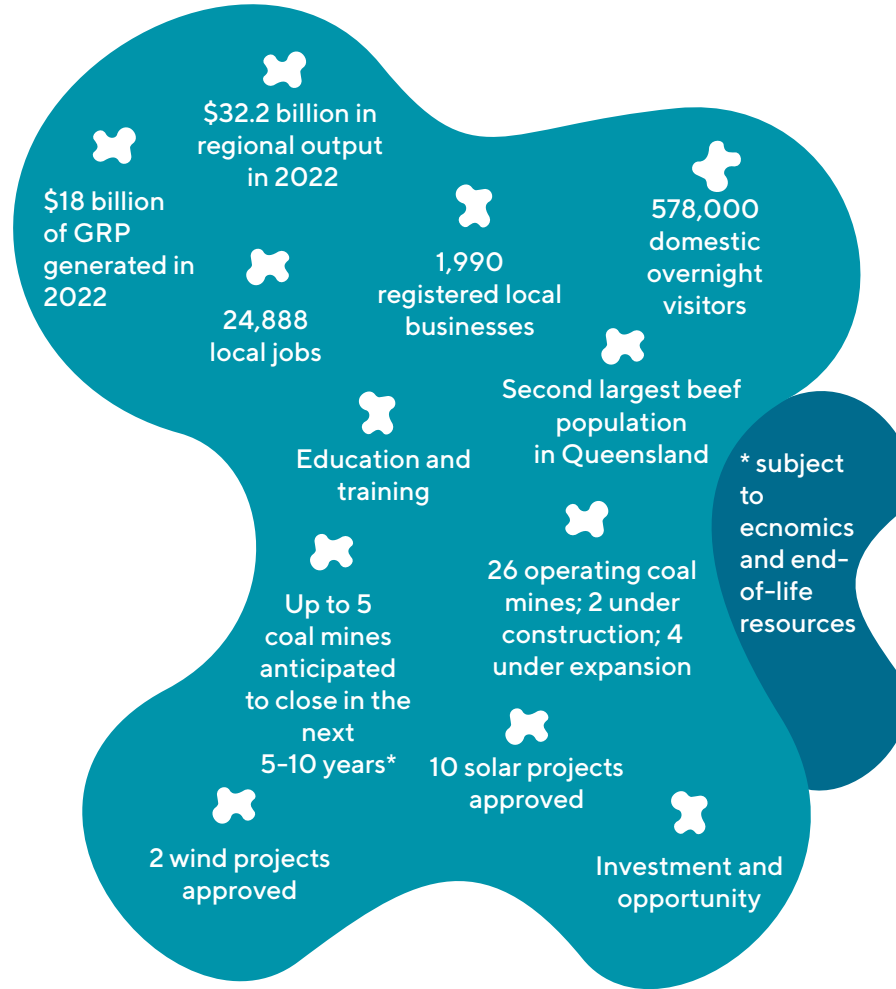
$32.2 billion in regional output in 2022

$18 billion of GRP generated in 2022

1,990 registered local businesses

578,000 domestic overnight visitors

24,888 local jobs

Second largest beef population in Queensland

Education and training

* subject to ecnomics and end-of-life resources

26 operating coal mines; 2 under construction; 4 under expansion

Up to 5 coal mines anticipated to close in the next 5-10 years*

10 solar projects approved

2 wind projects approved

Investment and opportunity